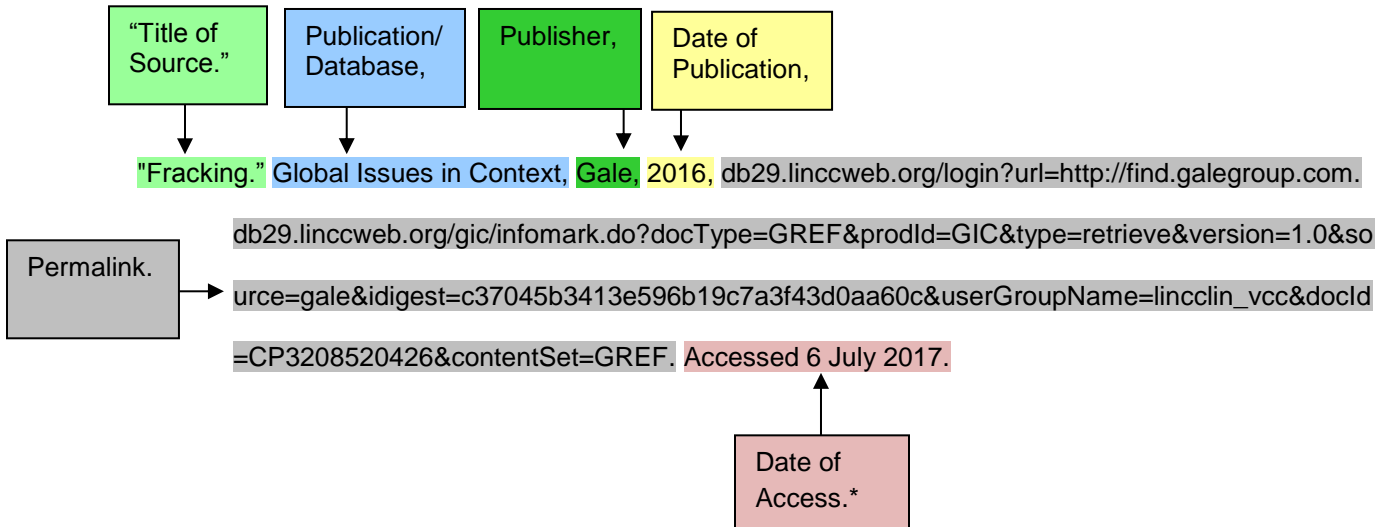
“Title of Source.”

Publication/ Database,

Publisher,

Date of Publication,

"Fracking." Global Issues in Context, Gale, 2016, db29.linccweb.org/login?url=http://find.galegroup.com.db29.linccweb.org/gic/infomark.do?docType=GREF&prodId=GIC&type=retrieve&version=1.0&source=gale&idigest=c37045b3413e596b19c7a3f43d0aa60c&userGroupName=lincclin_vcc&docId=CP3208520426&contentSet=GREF. Accessed 6 July 2017.

Permalink.

Date of Access.*